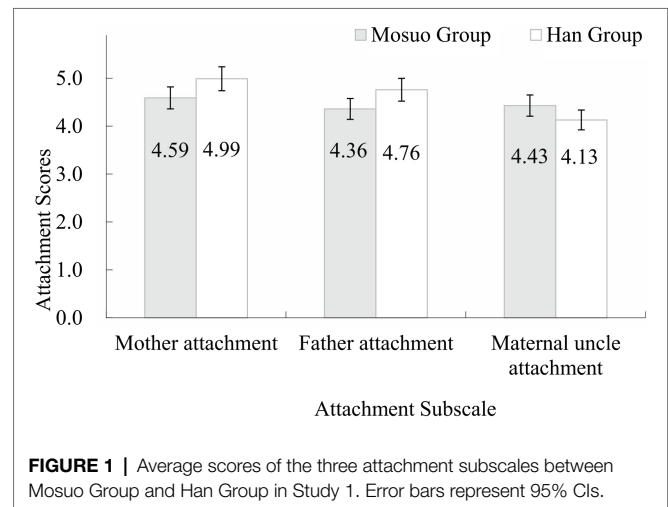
Mosuo Group
Han Group

Attachment Scores

5.0
4.0
3.0
2.0
1.0
0.0

4.59 4.99
4.36 4.76
4.43 4.13

Mother attachment
Father attachment
Maternal uncle attachment

Attachment Subscale

**FIGURE 1 |** Average scores of the three attachment subscales between Mosuo Group and Han Group in Study 1. Error bars represent 95% CIs.